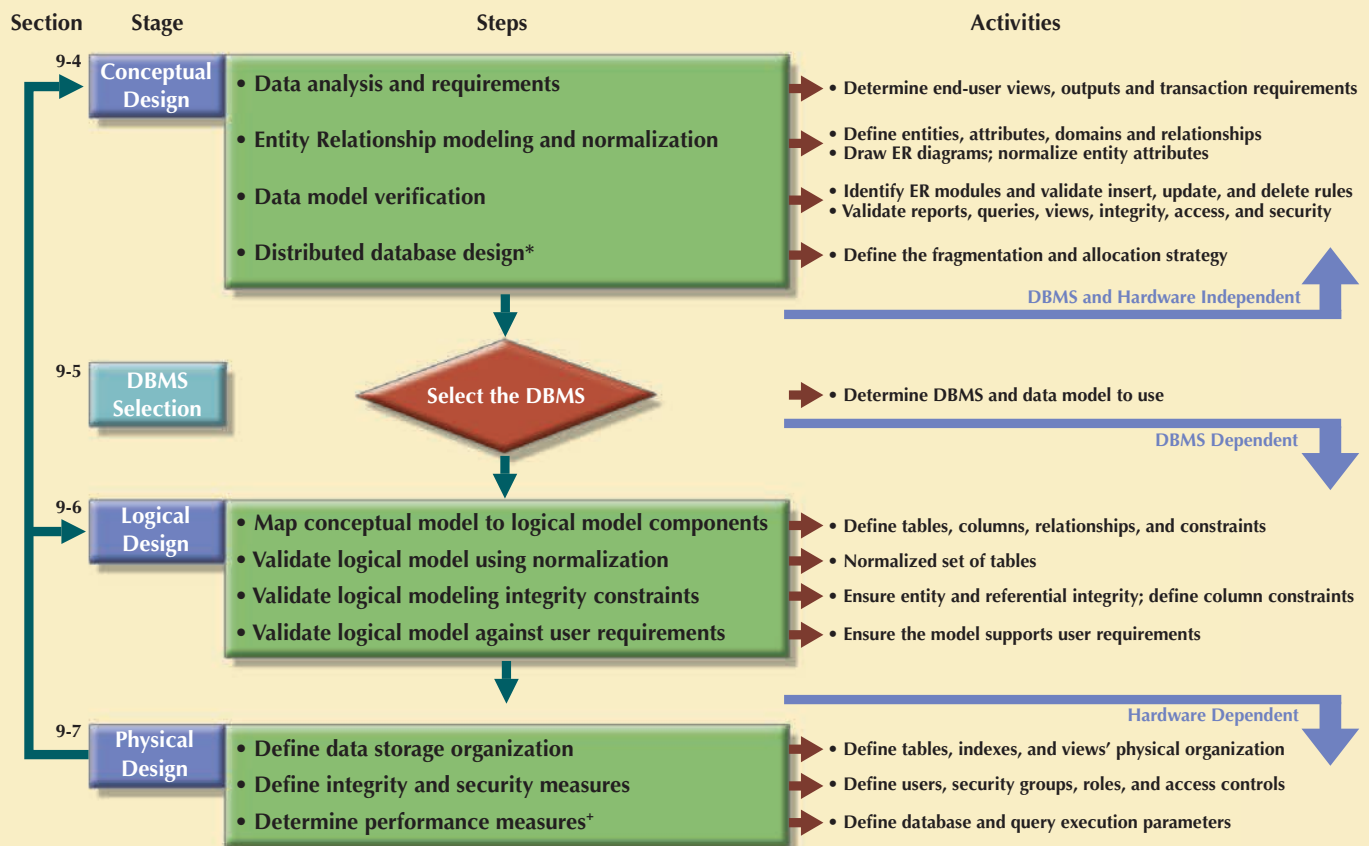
Section Stage Steps Activities

9-4 Conceptual Design

• Data analysis and requirements
• Entity Relationship modeling and normalization
• Data model verification
• Distributed database design*

• Determine end-user views, outputs and transaction requirements
• Define entities, attributes, domains and relationships
• Draw ER diagrams; normalize entity attributes
• Identify ER modules and validate insert, update, and delete rules
• Validate reports, queries, views, integrity, access, and security
• Define the fragmentation and allocation strategy

DBMS and Hardware Independent

9-5 DBMS Selection

Select the DBMS

• Determine DBMS and data model to use

DBMS Dependent

9-6 Logical Design

• Map conceptual model to logical model components
• Validate logical model using normalization
• Validate logical modeling integrity constraints
• Validate logical model against user requirements

• Define tables, columns, relationships, and constraints
• Normalized set of tables
• Ensure entity and referential integrity; define column constraints
• Ensure the model supports user requirements

Hardware Dependent

9-7 Physical Design

• Define data storage organization
• Define integrity and security measures
• Determine performance measures$^+$

• Define tables, indexes, and views' physical organization
• Define users, security groups, roles, and access controls
• Define database and query execution parameters